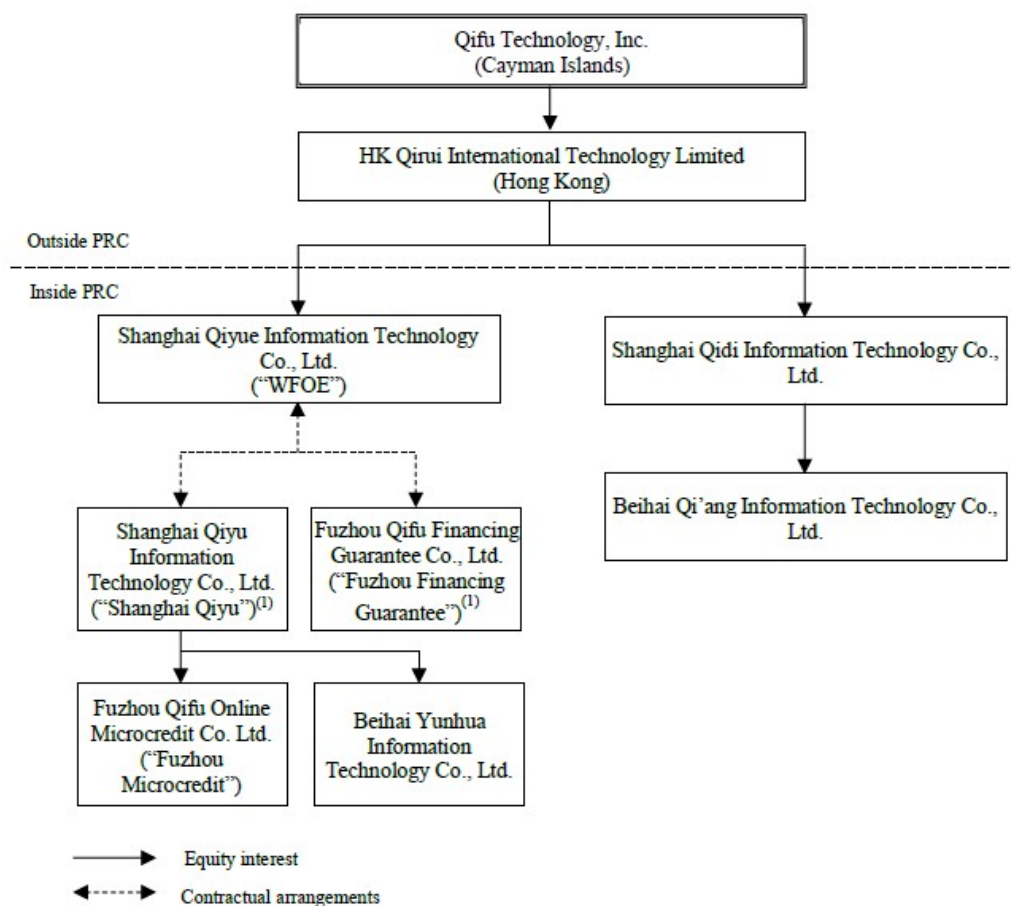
Qifu Technology, Inc.
(Cayman Islands)

HK Qirui International Technology Limited
(Hong Kong)

Outside PRC

Inside PRC

Shanghai Qiyue Information Technology Co., Ltd.
("WFOE")

Shanghai Qidi Information Technology Co., Ltd.

Beihai Qi'ang Information Technology Co., Ltd.

Shanghai Qiyu Information Technology Co., Ltd.
("Shanghai Qiyu")$^{(1)}$

Fuzhou Qifu Financing Guarantee Co., Ltd.
("Fuzhou Financing Guarantee")$^{(1)}$

Fuzhou Qifu Online Microcredit Co. Ltd.
("Fuzhou Microcredit")

Beihai Yunhua Information Technology Co., Ltd.

Equity interest

Contractual arrangements